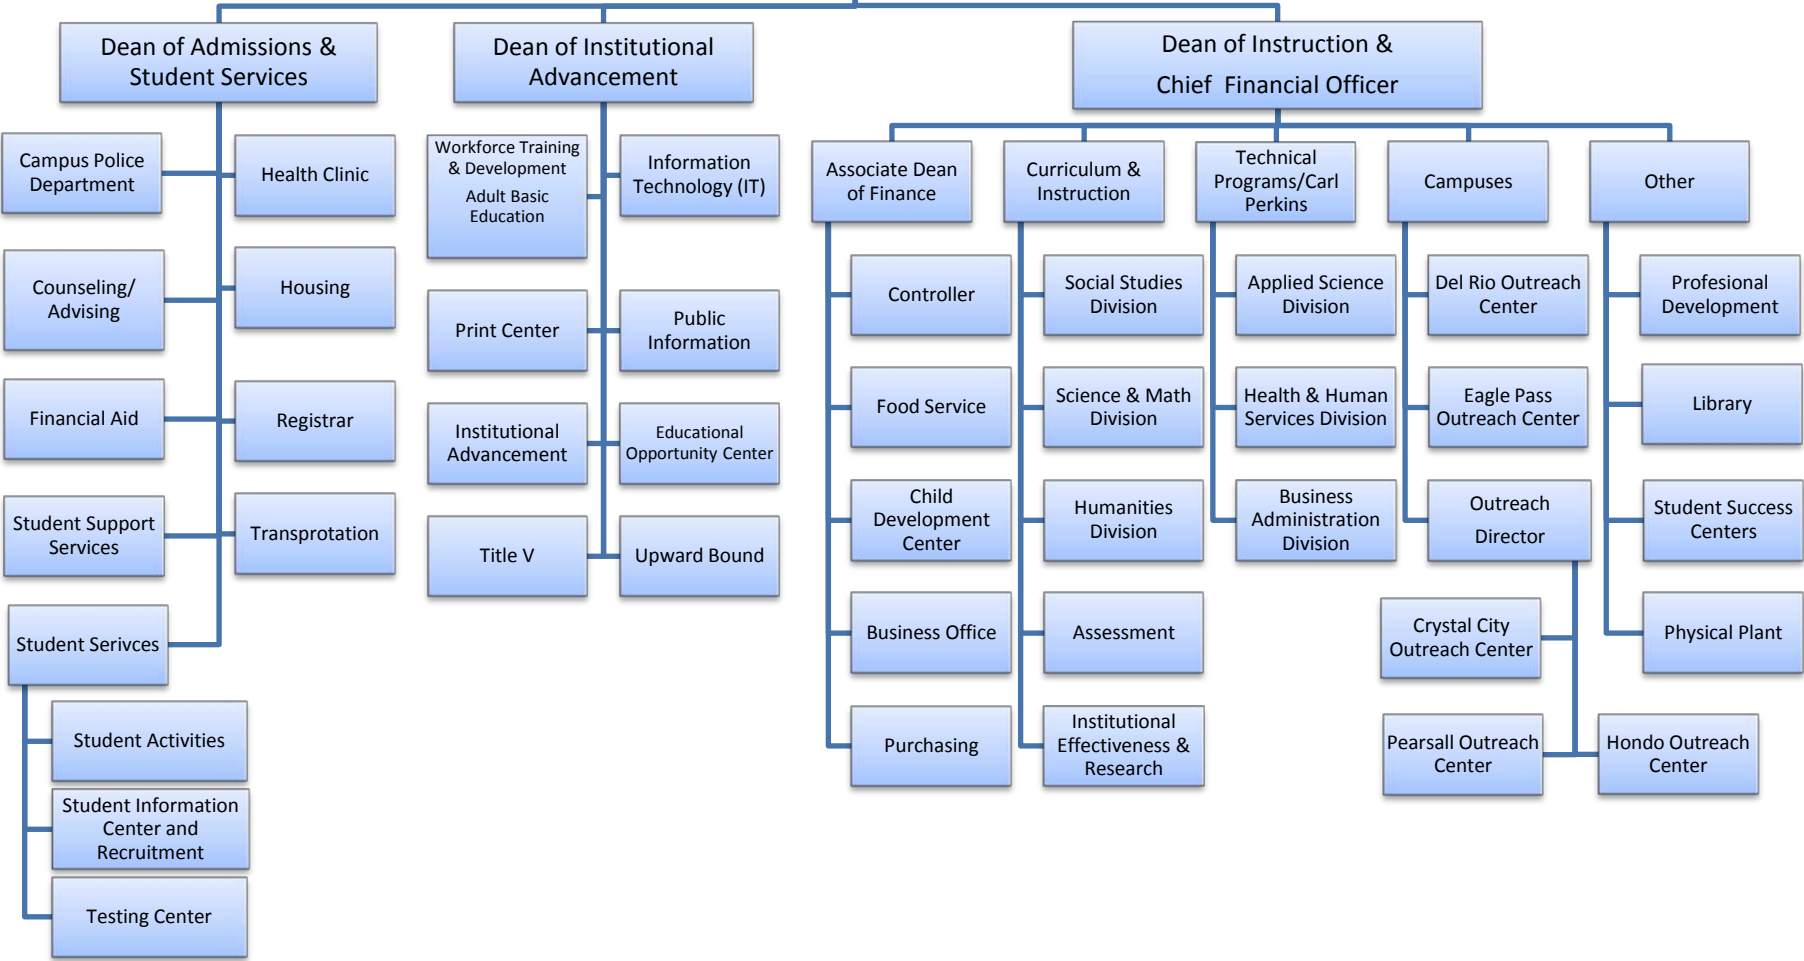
Dean of Admissions & Student Services

Campus Police Department

Health Clinic

Counseling/ Advising

Housing

Financial Aid

Registrar

Student Support Services

Transprotation

Student Serivces

Student Activities

Student Information Center and Recruitment

Testing Center

Dean of Institutional Advancement

Workforce Training & Development

Adult Basic Education

Information Technology (IT)

Print Center

Public Information

Institutional Advancement

Educational Opportunity Center

Title V

Upward Bound

Dean of Instruction & Chief Financial Officer

Associate Dean of Finance

Controller

Food Service

Child Development Center

Business Office

Purchasing

Curriculum & Instruction

Social Studies Division

Science & Math Division

Humanities Division

Assessment

Institutional Effectiveness & Research

Technical Programs/Carl Perkins

Applied Science Division

Health & Human Services Division

Business Administration Division

Campuses

Del Rio Outreach Center

Eagle Pass Outreach Center

Outreach Director

Crystal City Outreach Center

Pearsall Outreach Center

Hondo Outreach Center

Other

Profesional Development

Library

Student Success Centers

Physical Plant